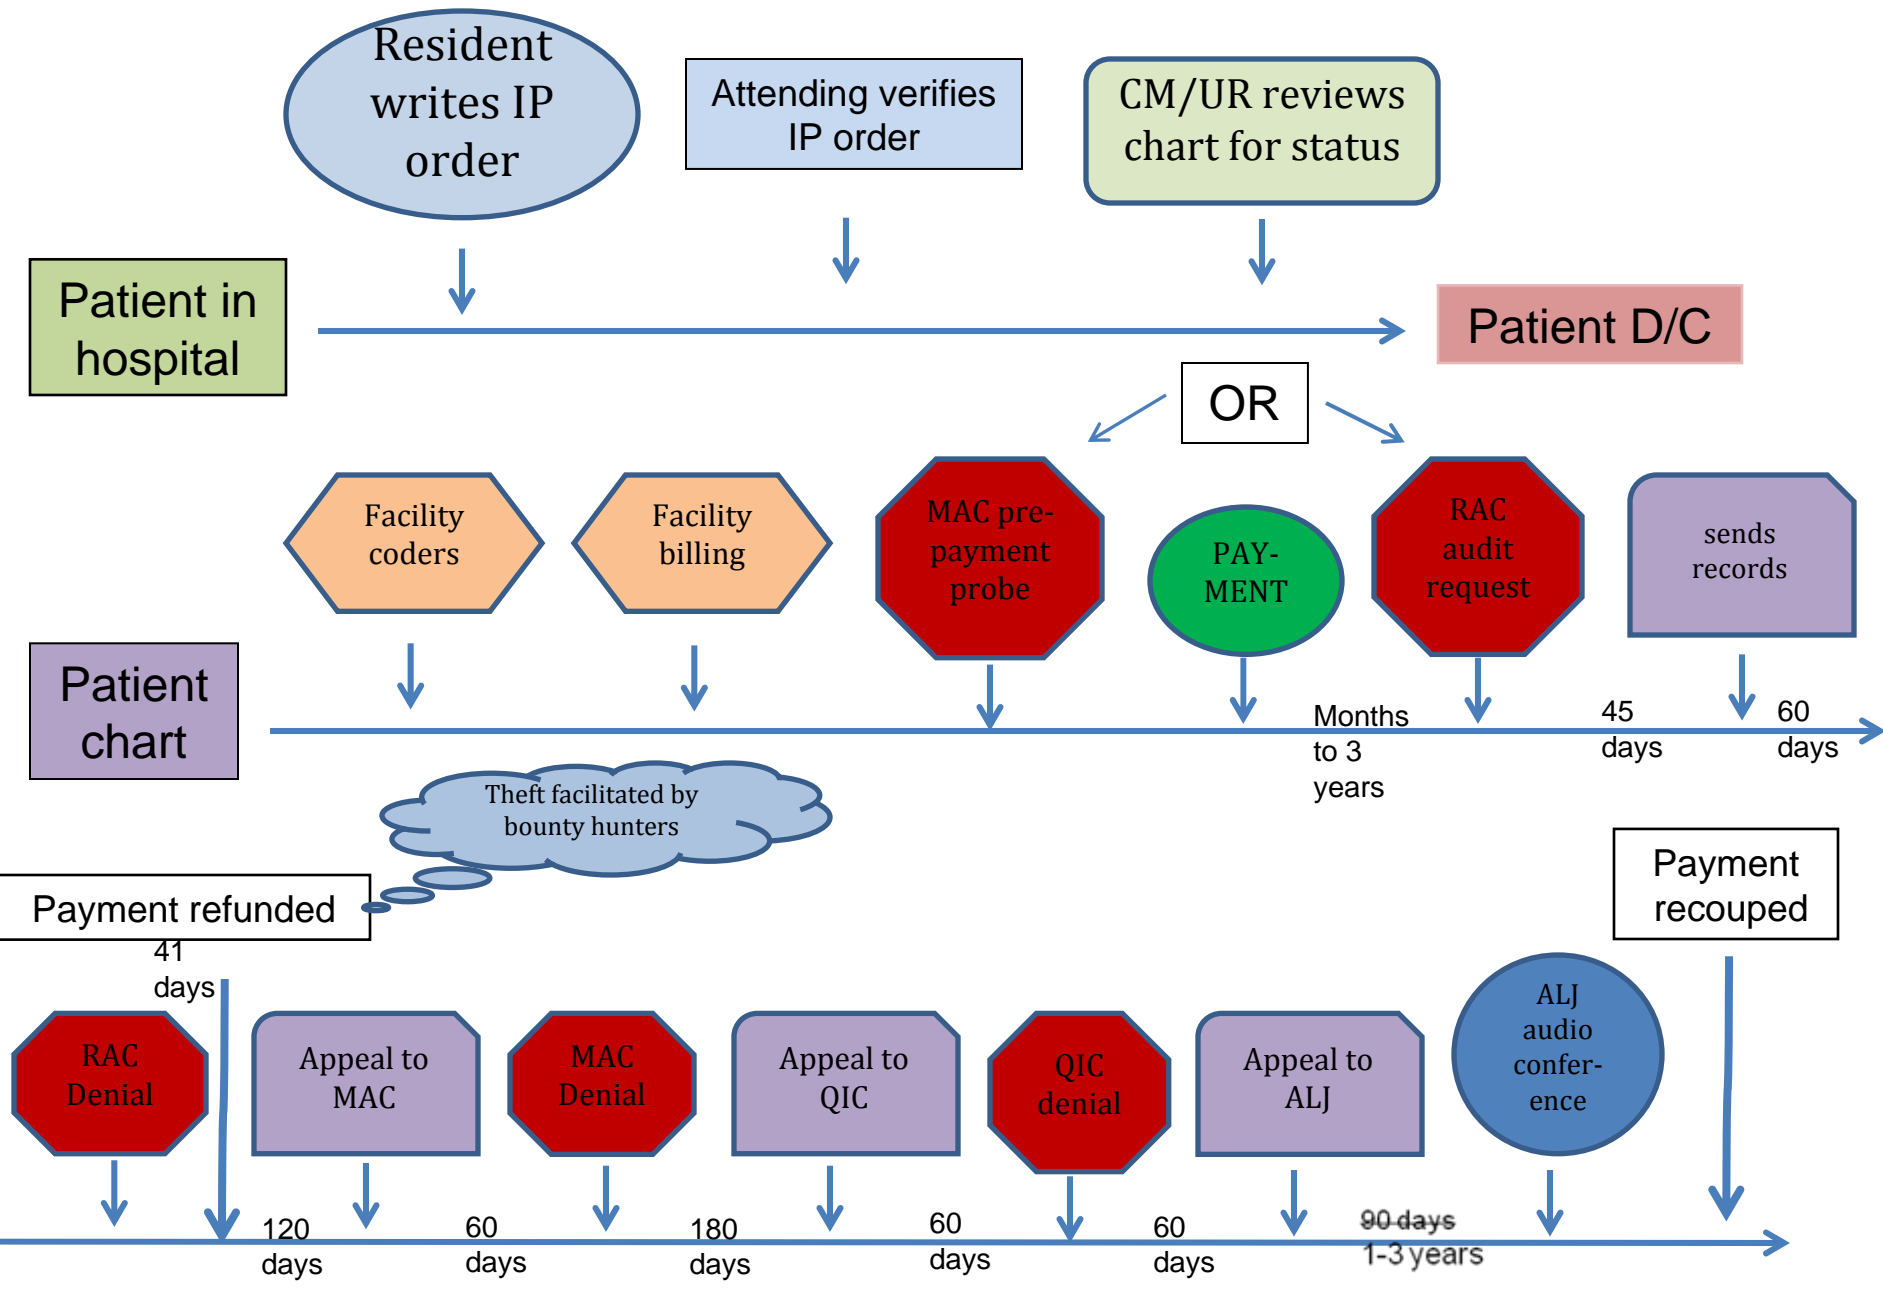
Resident writes IP order

Attending verifies IP order

CM/UR reviews chart for status

Patient in hospital

Patient D/C

OR

Facility coders

Facility billing

MAC pre-payment probe

PAY-MENT

RAC audit request

sends records

Patient chart

Months to 3 years

45 days

60 days

Theft facilitated by bounty hunters

Payment refunded

Payment recouped

41 days

RAC Denial

Appeal to MAC

MAC Denial

Appeal to QIC

QIC denial

Appeal to ALJ

ALJ audio confer-ence

120 days

60 days

180 days

60 days

60 days

~~90 days~~ 1-3 years